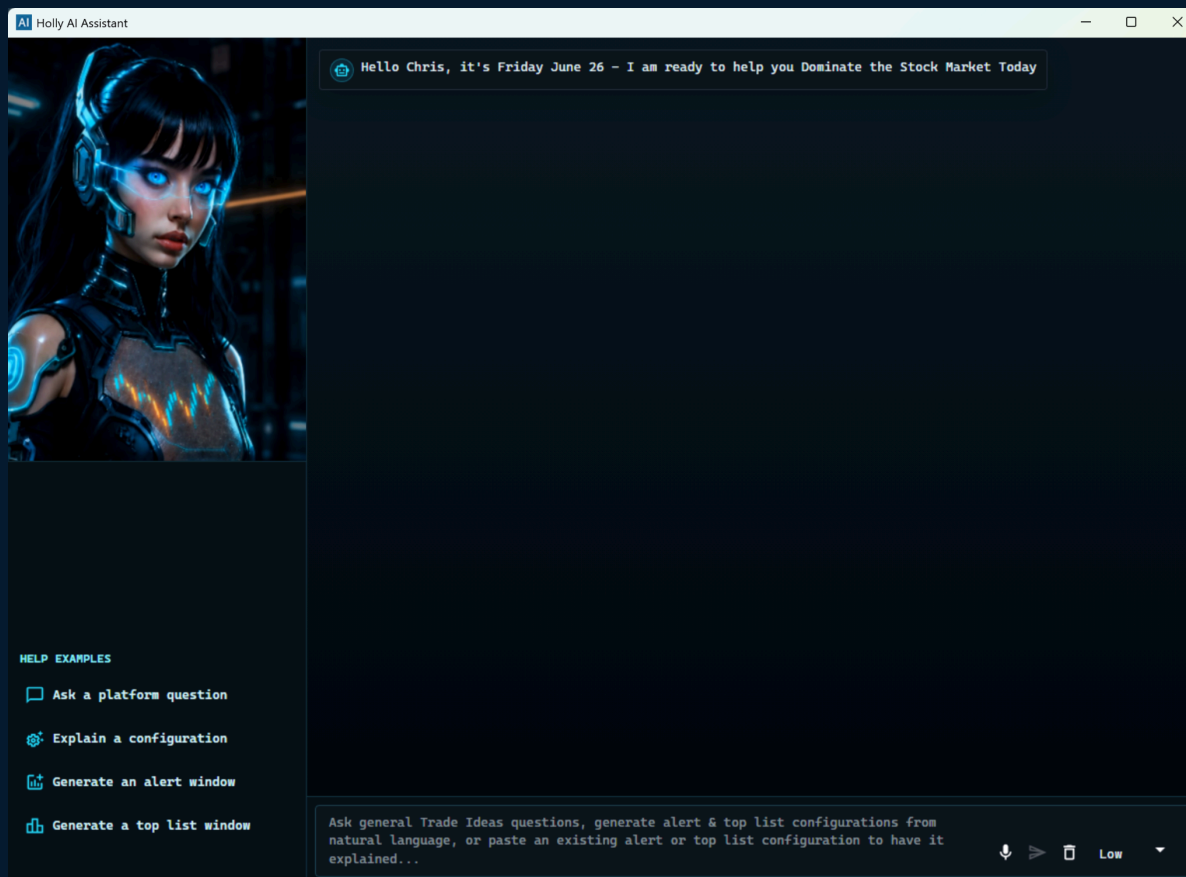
AI Holly AI Assistant

Hello Chris, it's Friday June 26 - I am ready to help you Dominate the Stock Market Today

HELP EXAMPLES

Ask a platform question

Explain a configuration

Generate an alert window

Generate a top list window

Ask general Trade Ideas questions, generate alert & top list configurations from natural language, or paste an existing alert or top list configuration to have it explained...

Low